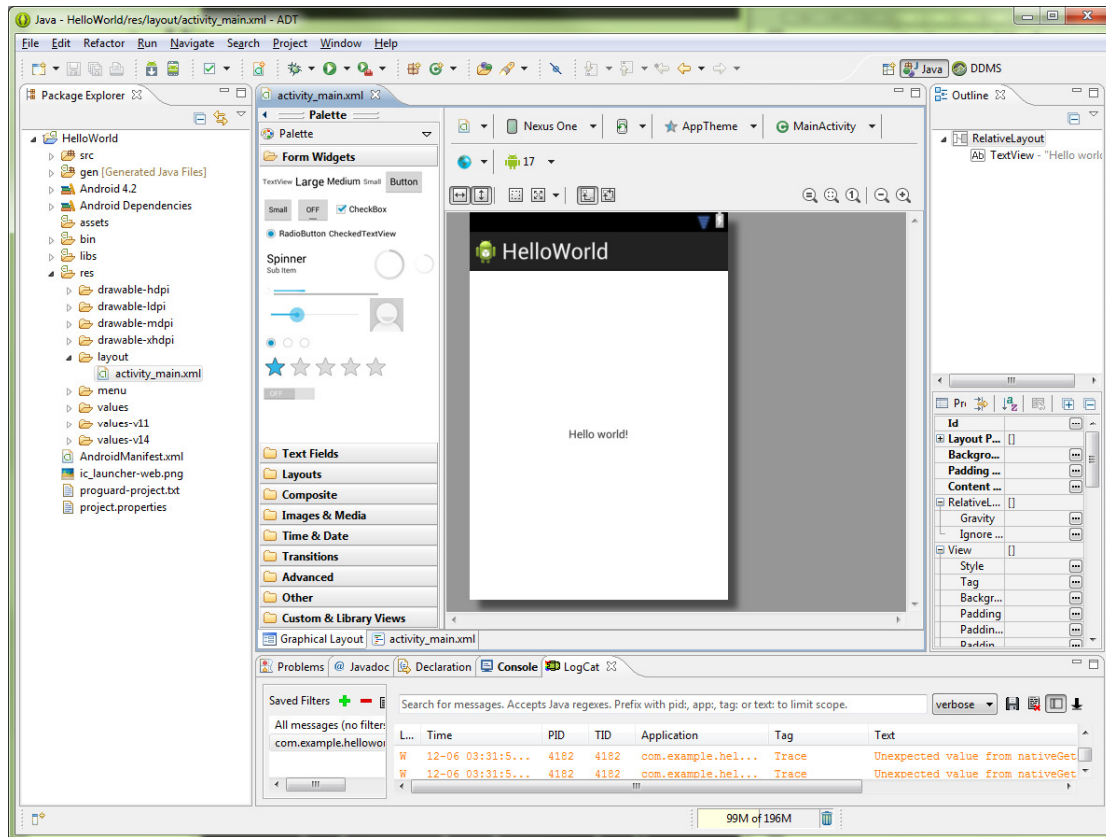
Java - HelloWorld/res/layout/activity_main.xml - ADT

File Edit Refactor Run Navigate Search Project Window Help

Java DDMS

Package Explorer

HelloWorld
src
gen [Generated Java Files]
Android 4.2
Android Dependencies
assets
bin
libs
res
drawable-hdpi
drawable-ldpi
drawable-mdpi
drawable-xhdpi
layout
activity_main.xml
menu
values
values-v11
values-v14
AndroidManifest.xml
ic_launcher-web.png
proguard-project.txt
project.properties

activity_main.xml

Palette
Palette
Form Widgets
TextView Large Medium Small Button
Small OFF CheckBox
RadioButton CheckedTextView
Spinner
Sub Item
OFF
Text Fields
Layouts
Composite
Images & Media
Time & Date
Transitions
Advanced
Other
Custom & Library Views

Nexus One AppTheme MainActivity
17

HelloWorld
Hello world!

Graphical Layout activity_main.xml

Outline
RelativeLayout
TextView - "Hello world

Pr
Id
Layout P... []
Backgro...
Padding ...
Content ...
RelativeL... []
Gravity
Ignore ...
View []
Style
Tag
Backgr...
Padding
Paddin...
Paddin

Problems Javadoc Declaration Console LogCat

Saved Filters
All messages (no filters
com.example.hellowor

Search for messages. Accepts Java regexes. Prefix with pid:, app:, tag: or text: to limit scope.
verbose

| L... | Time | PID | TID | Application | Tag | Text |
|---|---|---|---|---|---|---|
| W | 12-06 03:31:5... | 4182 | 4182 | com.example.hel... | Trace | Unexpected value from nativeGet |
| W | 12-06 03:31:5... | 4182 | 4182 | com.example.hel... | Trace | Unexpected value from nativeGet |

99M of 196M